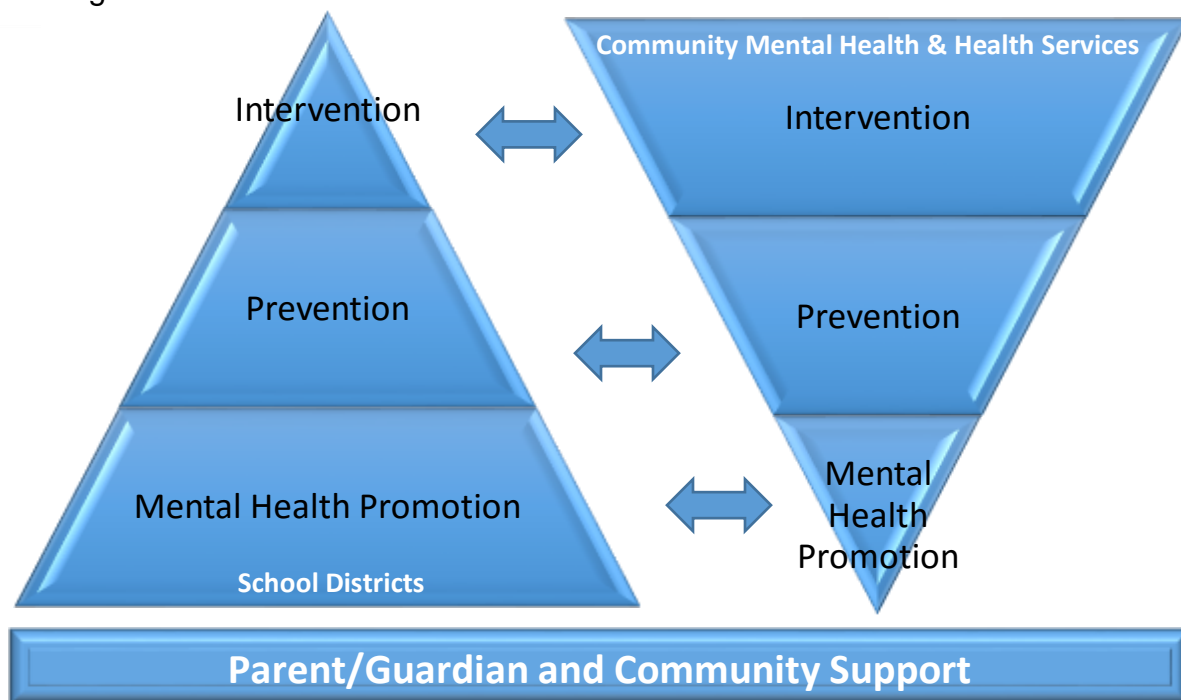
Intervention

Prevention

Mental Health Promotion

School Districts

Community Mental Health & Health Services

Intervention

Prevention

Mental Health Promotion

Parent/Guardian and Community Support